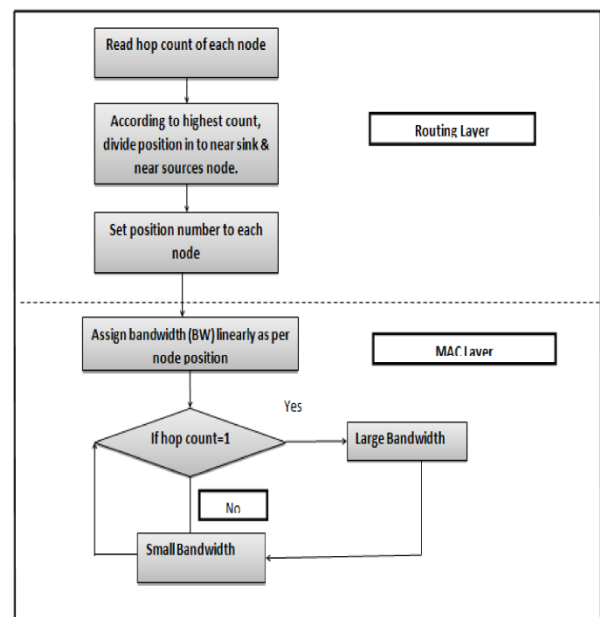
Read hop count of each node

According to highest count, divide position in to near sink & near sources node.

Routing Layer

Set position number to each node

Assign bandwidth (BW) linearly as per node position

MAC Layer

Yes

If hop count=1

Large Bandwidth

No

Small Bandwidth